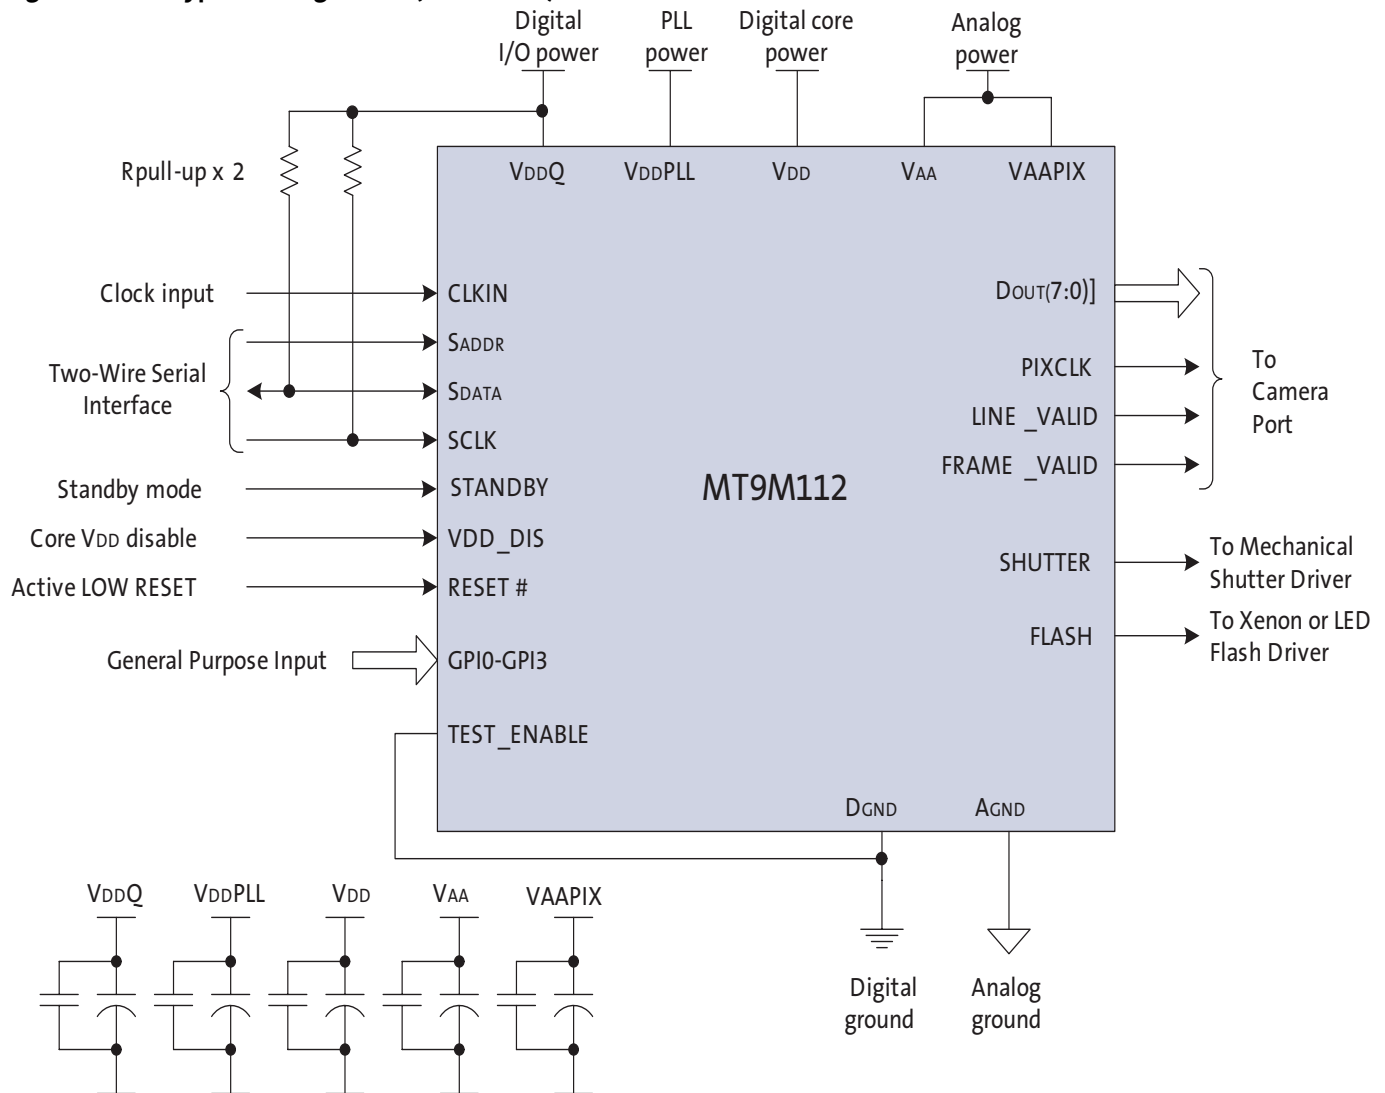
Digital I/O power

PLL power

Digital core power

Analog power

VDDQ

VDDPLL

VDD

VAA

VAAPIX

Rpull-up x 2

Clock input

CLKIN

SADDR

Two-Wire Serial Interface

SDATA

SCLK

Standby mode

STANDBY

Core VDD disable

VDD_DIS

Active LOW RESET

RESET #

General Purpose Input

GPI0-GPI3

TEST_ENABLE

MT9M112

DOUT(7:0)]

PIXCLK

LINE _VALID

FRAME _VALID

To Camera Port

SHUTTER

To Mechanical Shutter Driver

FLASH

To Xenon or LED Flash Driver

DGND

AGND

VDDQ

VDDPLL

VDD

VAA

VAAPIX

Digital ground

Analog ground